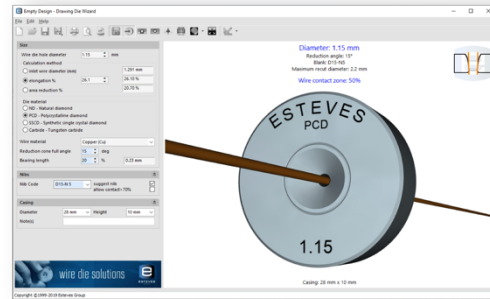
Empty Design - Drawing Die Wizard
File Edit Help

Size
Wire die hole diameter 1.15 mm
Calculation method
mild wire diameter (mm) 1.291 mm
elongation % 26.1 % 26.10 %
area reduction % 20.70 %
Die material
ND - Natural diamond
PCD - Polycrystalline diamond
SCD - Synthetic single crystal diamond
Carbide - Tungsten carbide
Wire material Copper (Cu)
Reduction cone full angle 15 deg
Bearing length 20 % 0.23 mm

Nibs
Nib Code D15-N5 suggest nib allow contact>70%

Casing
Diameter 28 mm Height 10 mm
Note(s)

wire die solutions

Copyright ©1999-2018 Esteves Group

Diameter: 1.15 mm
Reduction angle: 15°
Blank: D15-N5
Maximum recut diameter: 2.2 mm
Wire contact zone: 50%

ESTEVES
PCD
1.15

Casing: 28 mm x 10 mm